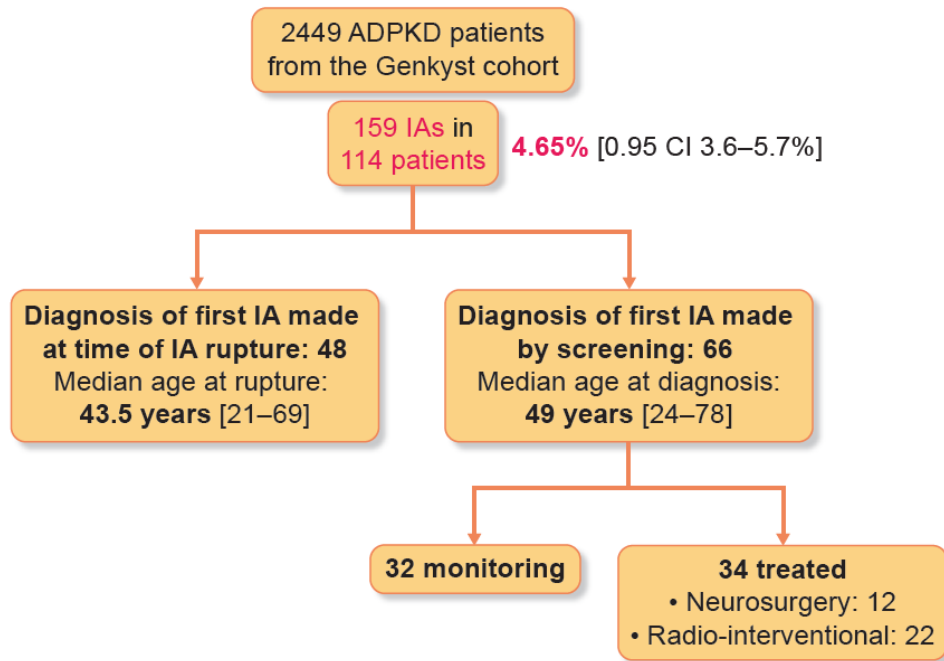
2449 ADPKD patients from the Genkyst cohort

159 IAs in 114 patients

4.65% [0.95 CI 3.6–5.7%]

Diagnosis of first IA made at time of IA rupture: 48
Median age at rupture:
43.5 years [21–69]

Diagnosis of first IA made by screening: 66
Median age at diagnosis:
49 years [24–78]

32 monitoring

34 treated
• Neurosurgery: 12
• Radio-interventional: 22